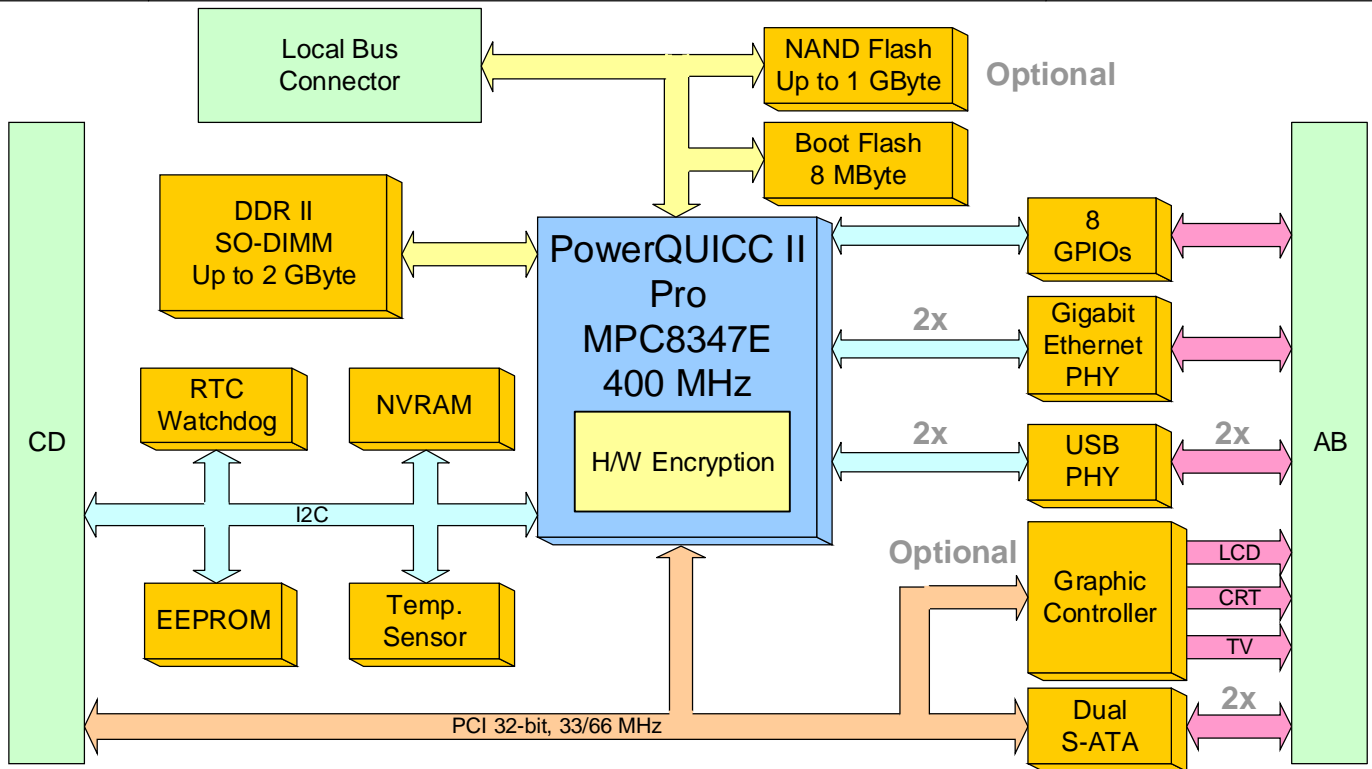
Local Bus Connector

NAND Flash Up to 1 GByte

Optional

Boot Flash 8 MByte

DDR II SO-DIMM Up to 2 GByte

PowerQUICC II Pro MPC8347E 400 MHz

H/W Encryption

8 GPIOs

2x

Gigabit Ethernet PHY

2x

USB PHY

2x

CD

AB

RTC Watchdog

NVRAM

I2C

EEPROM

Temp. Sensor

Optional

Graphic Controller

LCD

CRT

TV

PCI 32-bit, 33/66 MHz

Dual S-ATA

2x